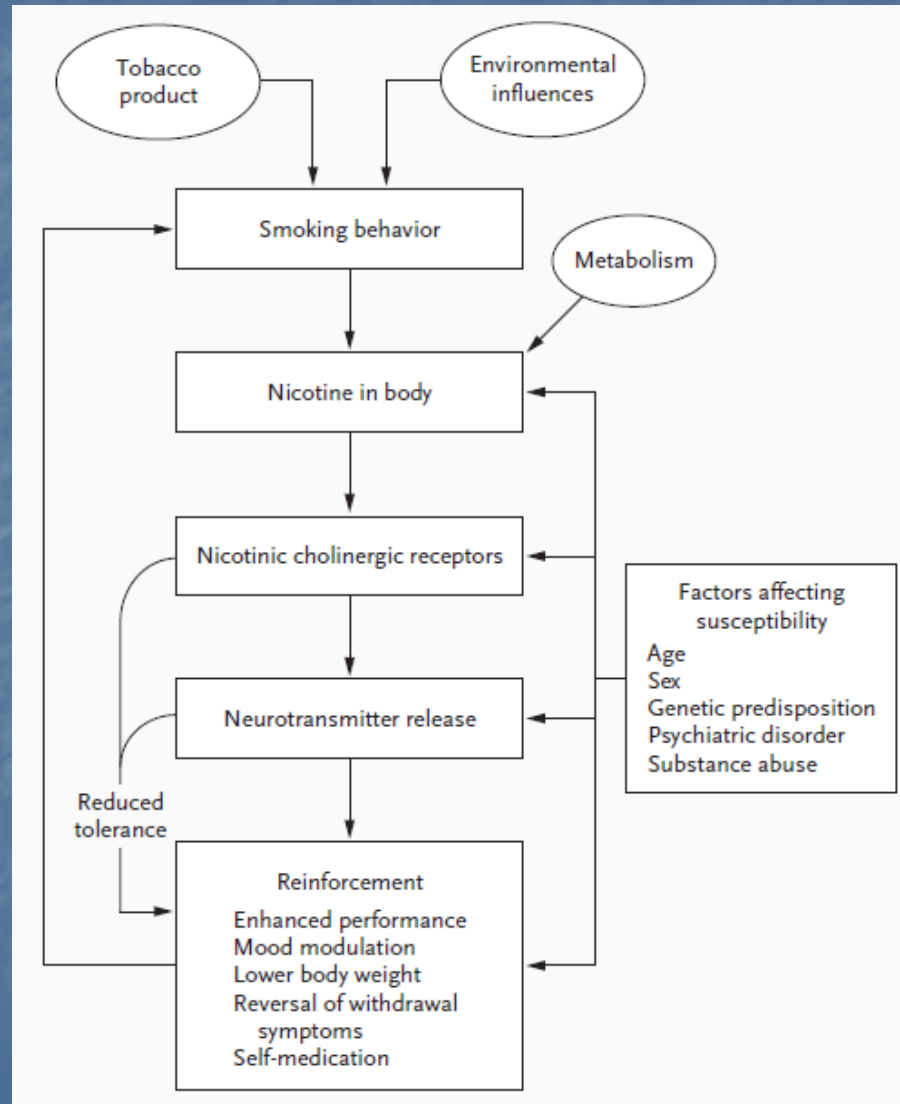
Tobacco product

Environmental influences

Smoking behavior

Metabolism

Nicotine in body

Nicotinic cholinergic receptors

Factors affecting susceptibility
Age
Sex
Genetic predisposition
Psychiatric disorder
Substance abuse

Neurotransmitter release

Reduced tolerance

Reinforcement
Enhanced performance
Mood modulation
Lower body weight
Reversal of withdrawal symptoms
Self-medication